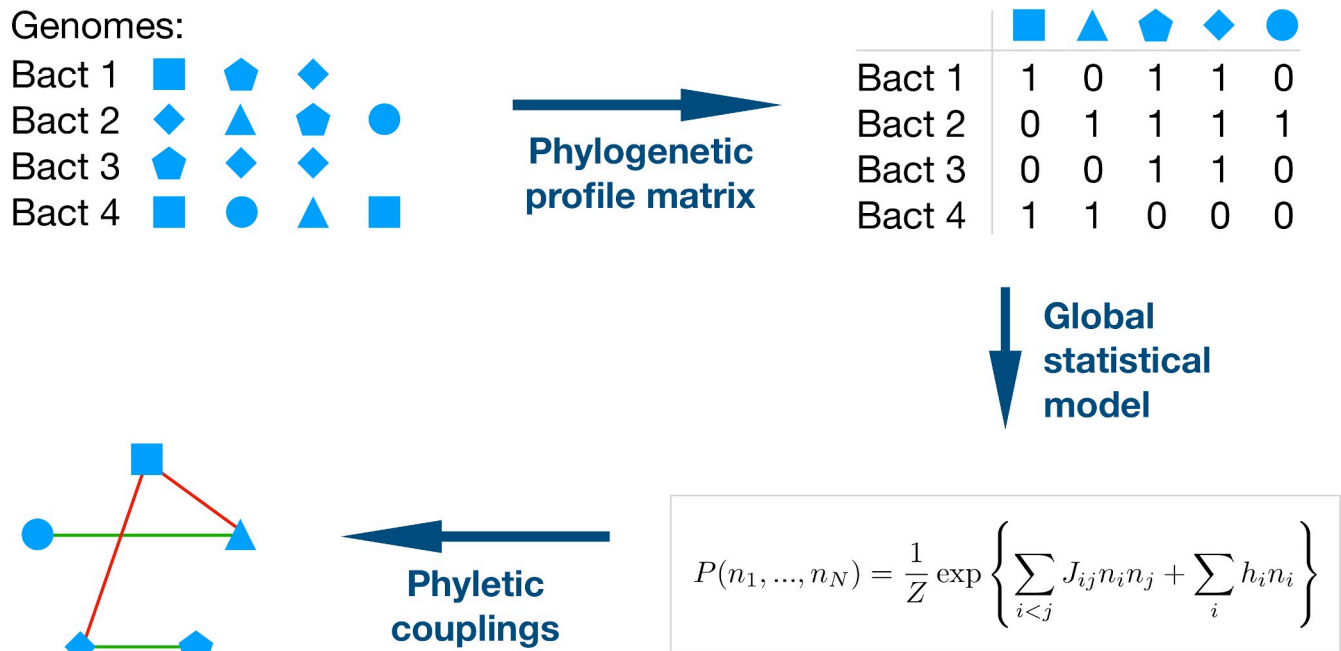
Genomes:
Bact 1
Bact 2
Bact 3
Bact 4

Phylogenetic profile matrix

| | | | | | |
|---|---|---|---|---|---|
| Bact 1 | 1 | 0 | 1 | 1 | 0 |
| Bact 2 | 0 | 1 | 1 | 1 | 1 |
| Bact 3 | 0 | 0 | 1 | 1 | 0 |
| Bact 4 | 1 | 1 | 0 | 0 | 0 |

Global statistical model

$P(n_1, ..., n_N) = \frac{1}{Z} \exp \left\{ \sum_{i<j} J_{ij} n_i n_j + \sum_i h_i n_i \right\}$

Phyletic couplings